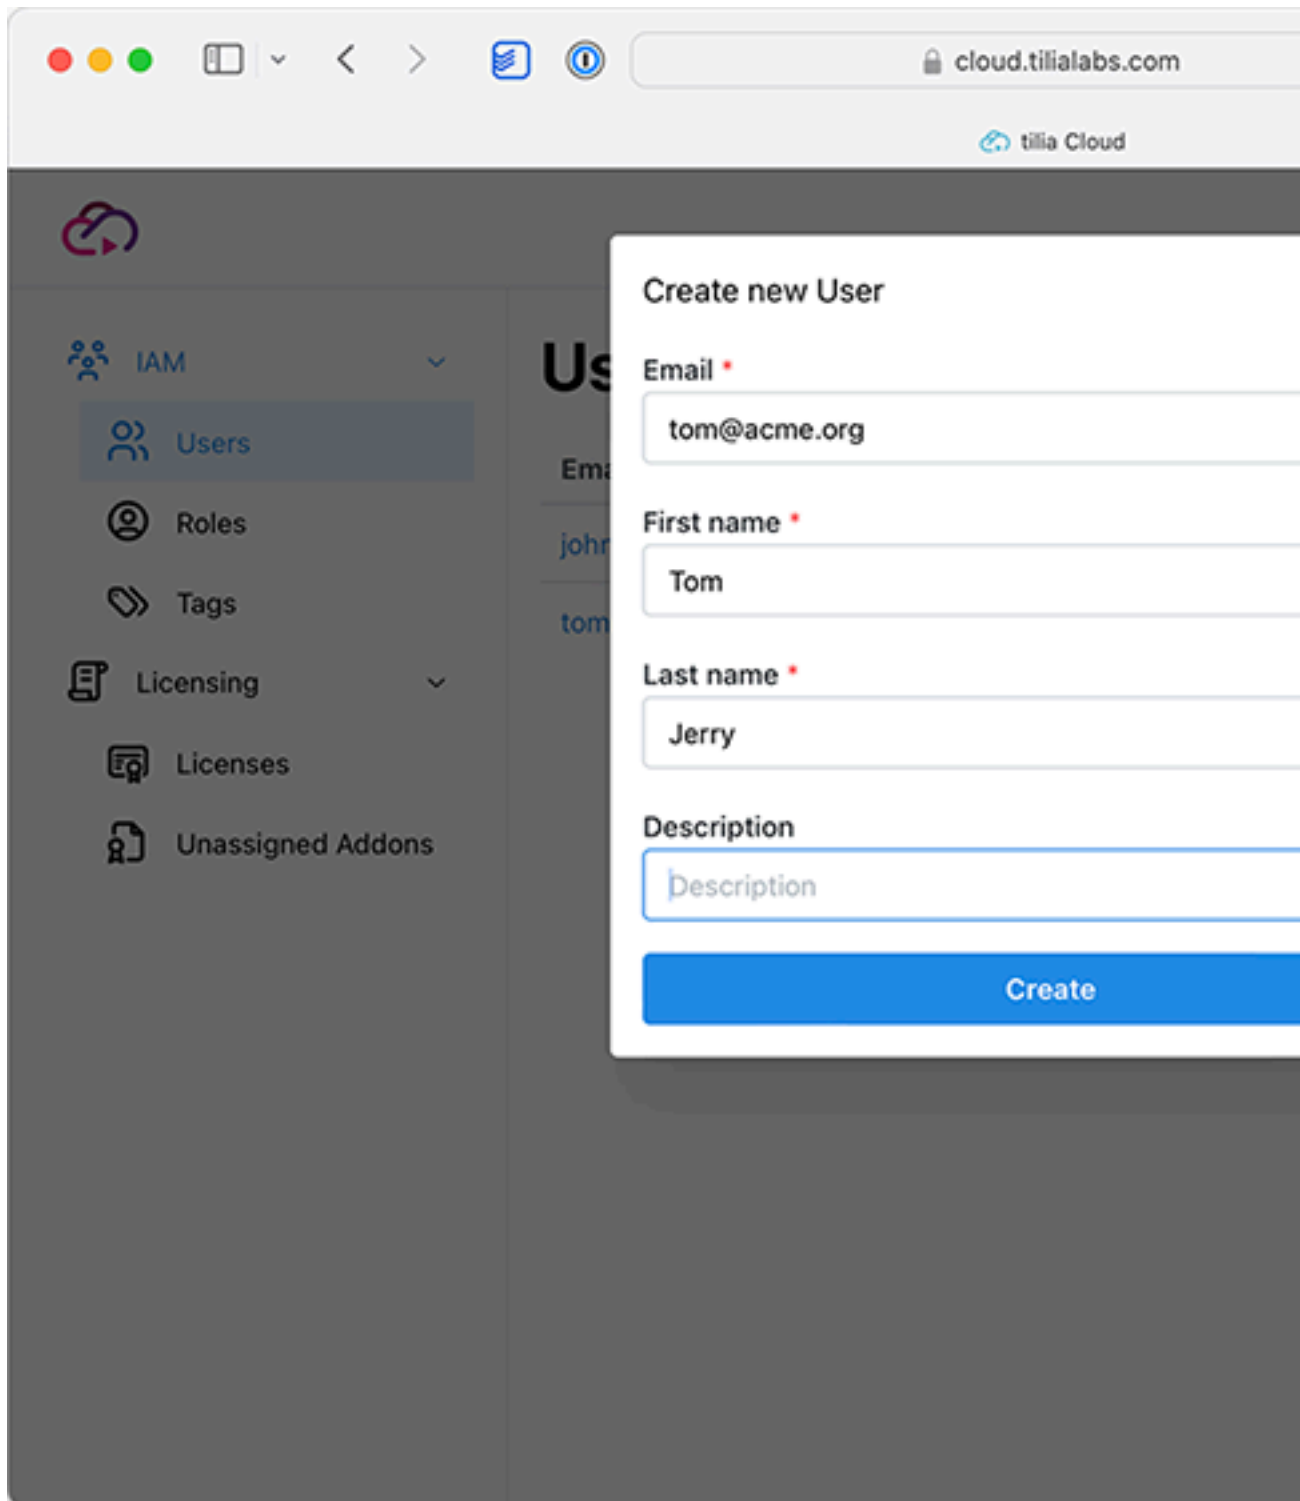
cloud.tilialabs.com

tilia Cloud

IAM

Users

Roles

Tags

Licensing

Licenses

Unassigned Addons

Us

Ema

johr

tom

Create new User

Email *

tom@acme.org

First name *

Tom

Last name *

Jerry

Description

Description

Create